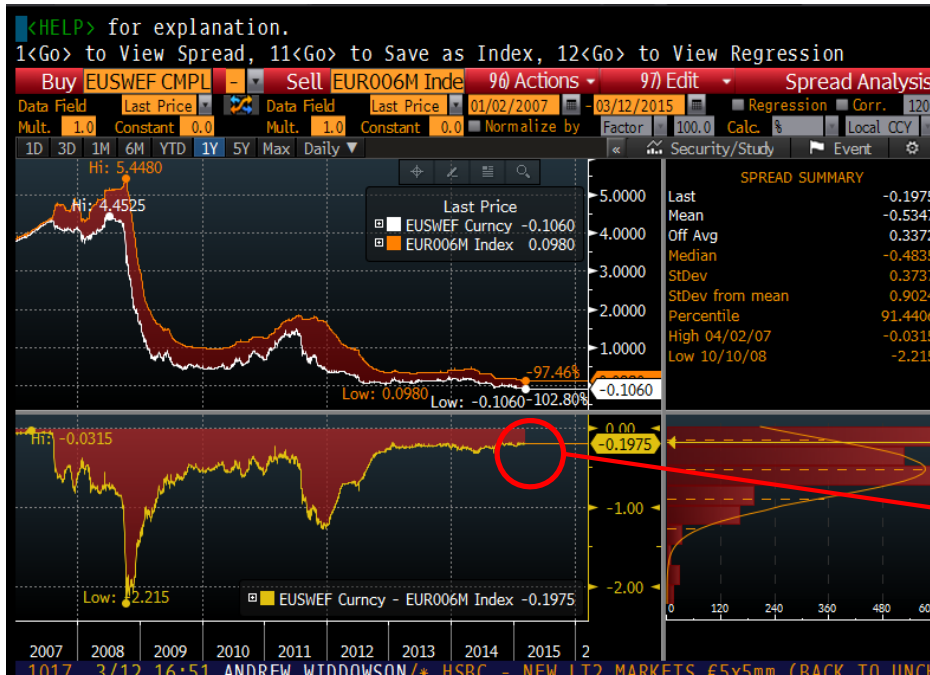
<HELP> for explanation.
1<Go> to View Spread, 11<Go> to Save as Index, 12<Go> to View Regression

Buy EUSWEF CMPL - Sell EUR006M Inde 96) Actions 97) Edit Spread Analysis
Data Field Last Price Data Field Last Price 01/02/2007 - 03/12/2015 Regression Corr. 120
Mult. 1.0 Constant 0.0 Mult. 1.0 Constant 0.0 Normalize by Factor 100.0 Calc. % Local CCY
1D 3D 1M 6M YTD 1Y 5Y Max Daily ▼ « Security/Study Event

Hi: 5.4480
Hi: 4.4525
Last Price
EUSWEF Curncy -0.1060
EUR006M Index 0.0980
5.0000
4.0000
3.0000
2.0000
1.0000
-97.46%
Low: 0.0980
Low: -0.1060 -102.80%
-0.1060

SPREAD SUMMARY
| | |
|---|---|
| Last | -0.1975 |
| Mean | -0.5347 |
| Off Avg | 0.3372 |
| Median | -0.4835 |
| StDev | 0.3737 |
| StDev from mean | 0.9024 |
| Percentile | 91.4406 |
| High 04/02/07 | -0.0315 |
| Low 10/10/08 | -2.215 |

Hi: -0.0315
0.00
-0.1975
-1.00
-2.00
Low: -2.215
EUSWEF Curncy - EUR006M Index -0.1975
0 120 240 360 480 60
2007 2008 2009 2010 2011 2012 2013 2014 2015 2
1017 3/12 16:51 ANDREW WIDDOWSON/* HSBC - NEW LT2 MARKETS €5x5mm (BACK TO UNCH